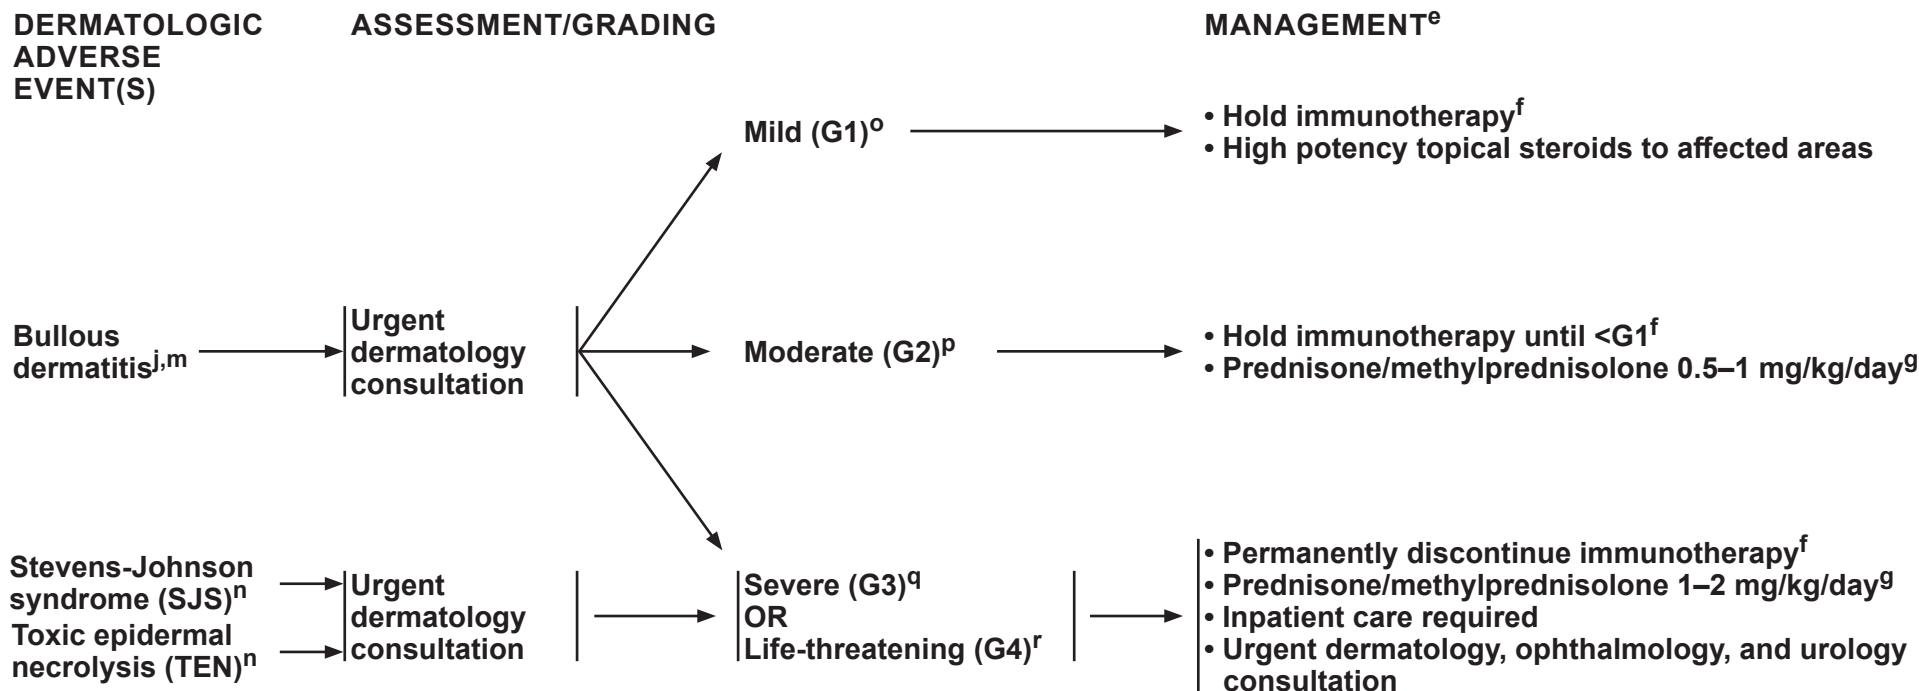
DERMATOLOGIC ADVERSE EVENT(S)

ASSESSMENT/GRADING

MANAGEMENT$^{e}$

Mild (G1)$^{o}$

• Hold immunotherapy$^{f}$
• High potency topical steroids to affected areas

Bullous dermatitis$^{j,m}$

Urgent dermatology consultation

Moderate (G2)$^{p}$

• Hold immunotherapy until <G1$^{f}$
• Prednisone/methylprednisolone 0.5–1 mg/kg/day$^{g}$

Stevens-Johnson syndrome (SJS)$^{n}$

Toxic epidermal necrolysis (TEN)$^{n}$

Urgent dermatology consultation

Severe (G3)$^{q}$
OR
Life-threatening (G4)$^{r}$

• Permanently discontinue immunotherapy$^{f}$
• Prednisone/methylprednisolone 1–2 mg/kg/day$^{g}$
• Inpatient care required
• Urgent dermatology, ophthalmology, and urology consultation